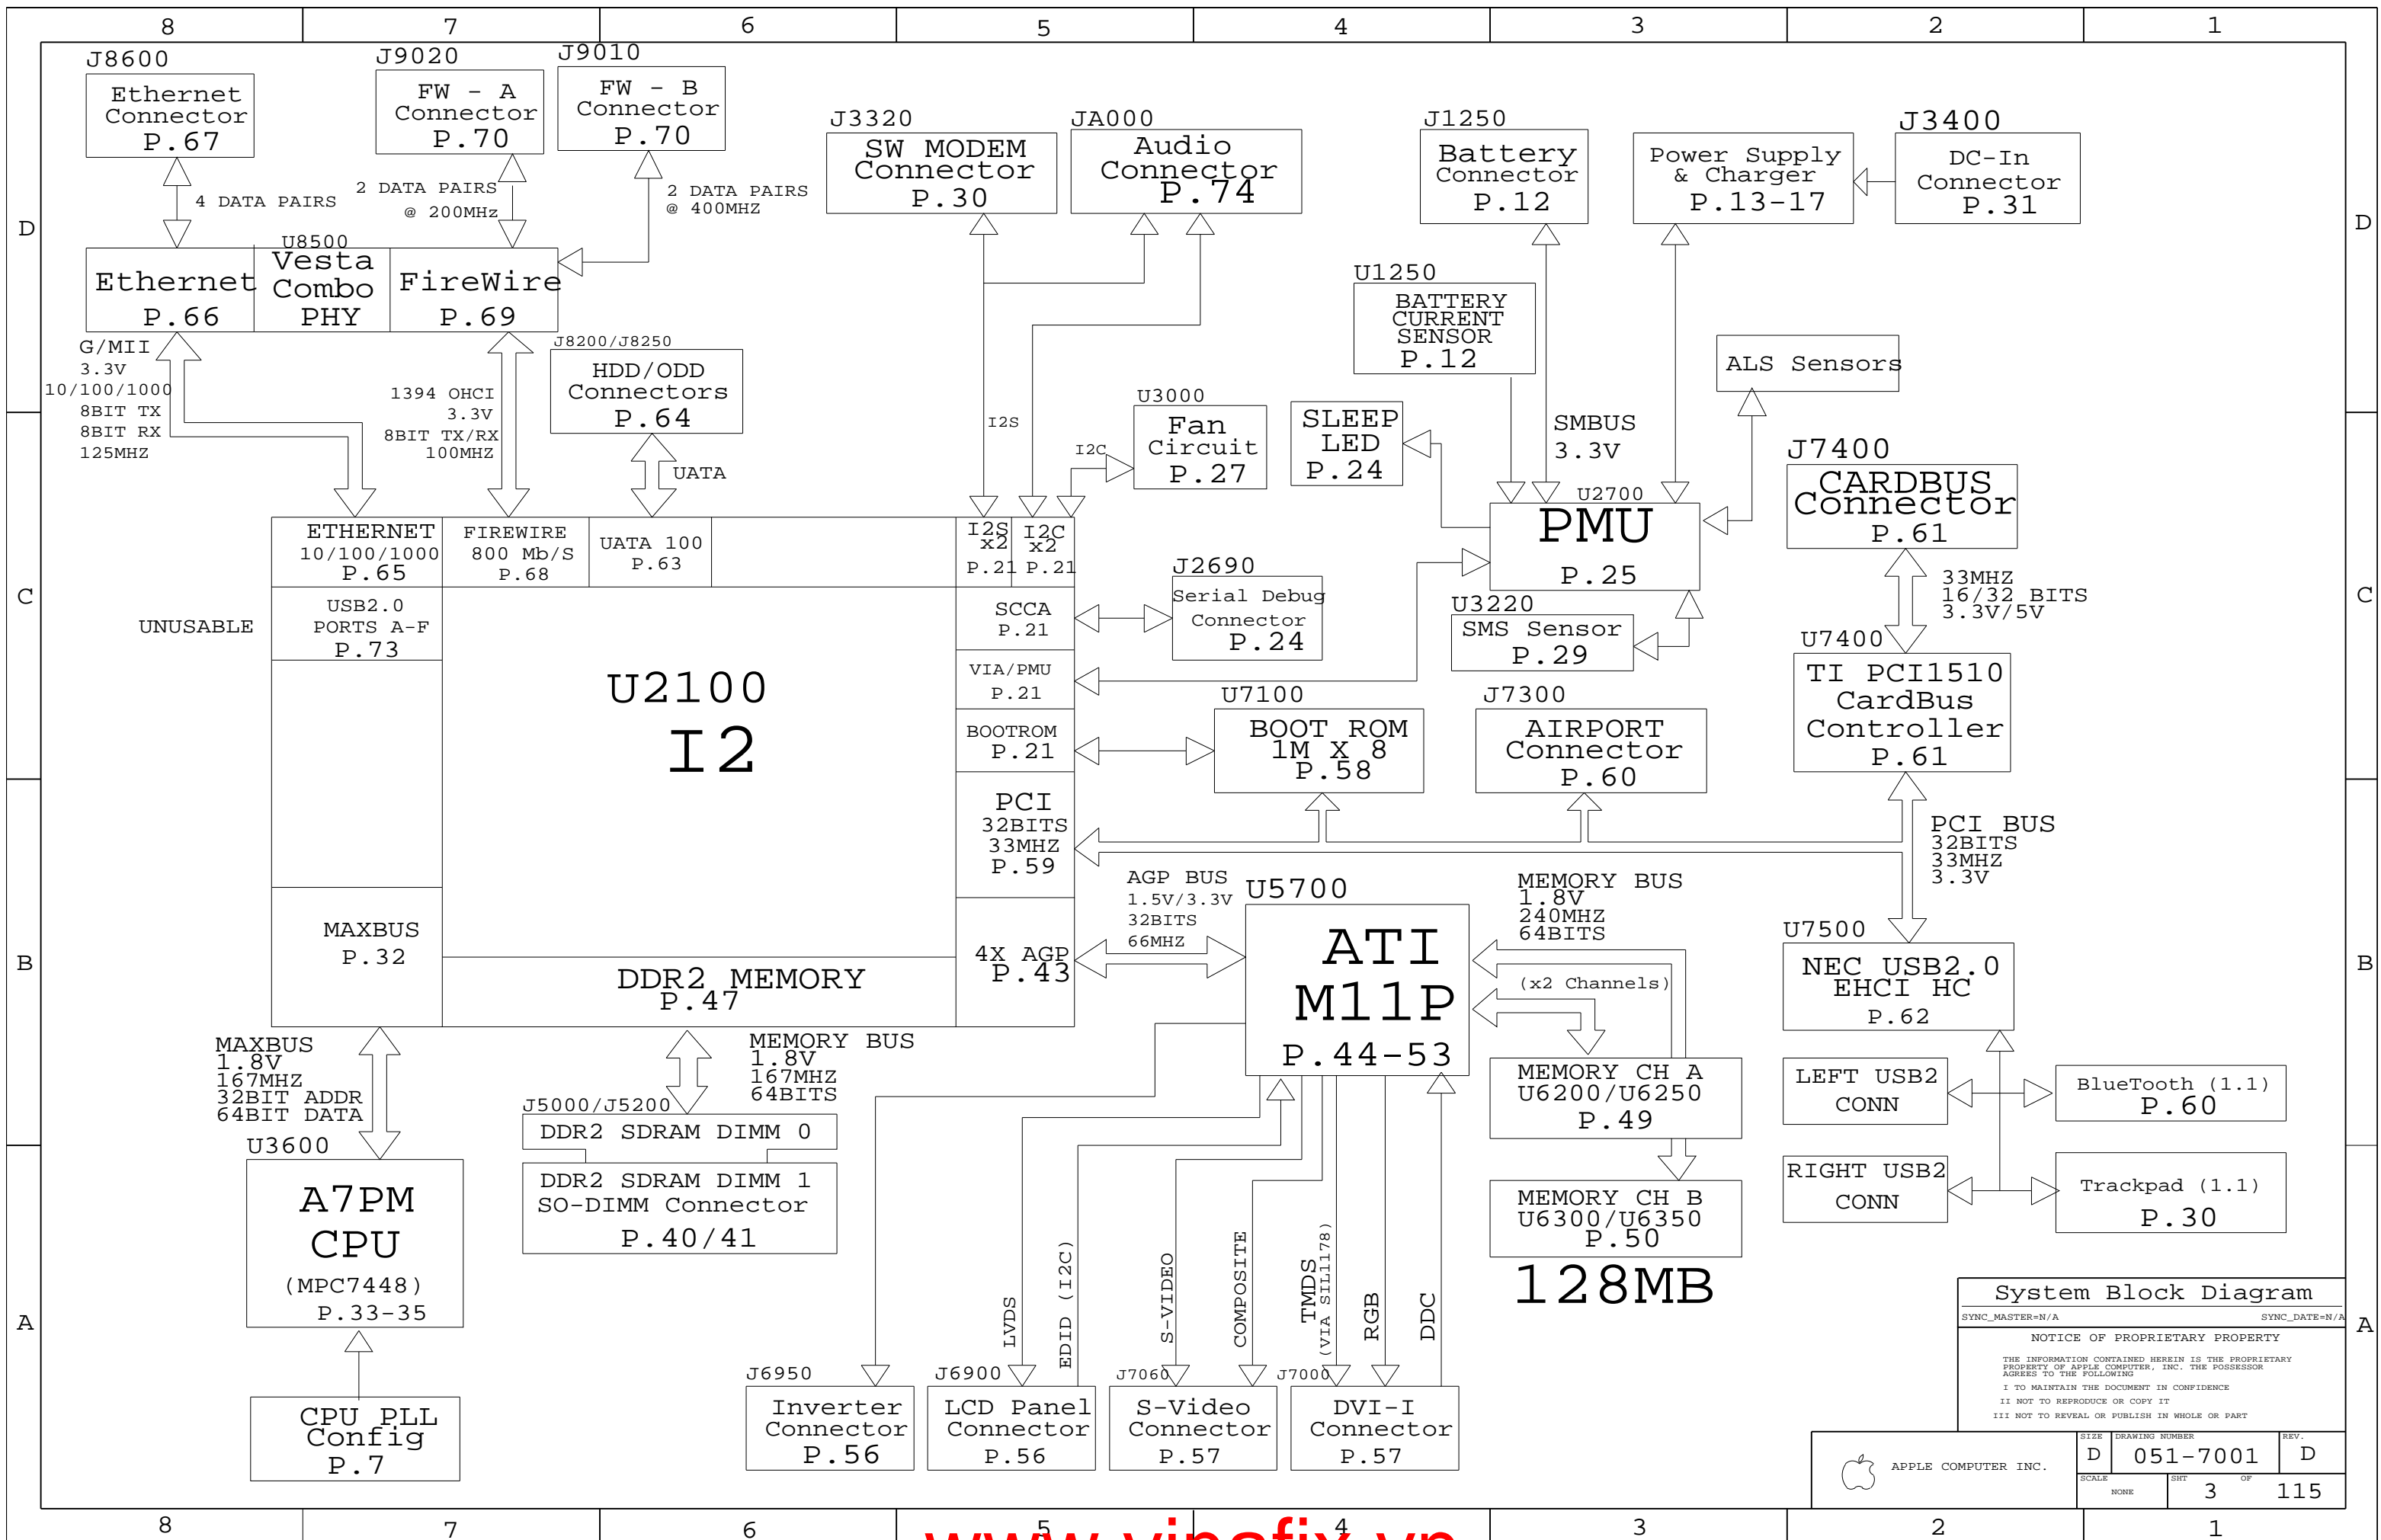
8 7 6 5 4 3 2 1

D

J8600
Ethernet Connector
P.67

J9020
FW - A Connector
P.70

J9010
FW - B Connector
P.70

4 DATA PAIRS

2 DATA PAIRS
@ 200MHz

2 DATA PAIRS
@ 400MHZ

J3320
SW MODEM Connector
P.30

JA000
Audio Connector
P.74

J1250
Battery Connector
P.12

Power Supply & Charger
P.13-17

J3400
DC-In Connector
P.31

U8500
Ethernet
P.66

Vesta Combo PHY

FireWire
P.69

G/MII
3.3V
10/100/1000
8BIT TX
8BIT RX
125MHZ

1394 OHCI
3.3V
8BIT TX/RX
100MHZ

J8200/J8250
HDD/ODD Connectors
P.64

UATA

I2S

I2C

U3000
Fan Circuit
P.27

U1250
BATTERY CURRENT SENSOR
P.12

SLEEP LED
P.24

SMBUS
3.3V

ALS Sensors

J7400
CARDBUS Connector
P.61

U2700
PMU
P.25

C

ETHERNET
10/100/1000
P.65

FIREWIRE
800 Mb/S
P.68

UATA 100
P.63

I2S x2
P.21

I2C x2
P.21

UNUSABLE

USB2.0
PORTS A-F
P.73

U2100
I2

SCCA
P.21

VIA/PMU
P.21

BOOTROM
P.21

PCI
32BITS
33MHZ
P.59

J2690
Serial Debug Connector
P.24

U3220
SMS Sensor
P.29

33MHZ
16/32 BITS
3.3V/5V

U7400
TI PCI1510 CardBus Controller
P.61

U7100
BOOT ROM
1M X 8
P.58

J7300
AIRPORT Connector
P.60

PCI BUS
32BITS
33MHZ
3.3V

B

MAXBUS
P.32

DDR2 MEMORY
P.47

4X AGP
P.43

AGP BUS
1.5V/3.3V
32BITS
66MHZ

U5700
ATI M11P
P.44-53

MEMORY BUS
1.8V
240MHZ
64BITS

(x2 Channels)

U7500
NEC USB2.0 EHCI HC
P.62

MAXBUS
1.8V
167MHZ
32BIT ADDR
64BIT DATA

MEMORY BUS
1.8V
167MHZ
64BITS

MEMORY CH A
U6200/U6250
P.49

LEFT USB2 CONN

BlueTooth (1.1)
P.60

U3600
A7PM CPU
(MPC7448)
P.33-35

J5000/J5200
DDR2 SDRAM DIMM 0

DDR2 SDRAM DIMM 1
SO-DIMM Connector
P.40/41

MEMORY CH B
U6300/U6350
P.50

128MB

RIGHT USB2 CONN

Trackpad (1.1)
P.30

A

LVDS
EDID (I2C)
S-VIDEO
COMPOSITE
TMDS (VIA SIL1178)
RGB
DDC

J6950
Inverter Connector
P.56

J6900
LCD Panel Connector
P.56

J7060
S-Video Connector
P.57

J7000
DVI-I Connector
P.57

CPU PLL Config
P.7

System Block Diagram
SYNC_MASTER=N/A SYNC_DATE=N/A
NOTICE OF PROPRIETARY PROPERTY
THE INFORMATION CONTAINED HEREIN IS THE PROPRIETARY PROPERTY OF APPLE COMPUTER, INC. THE POSSESSOR AGREES TO THE FOLLOWING
I TO MAINTAIN THE DOCUMENT IN CONFIDENCE
II NOT TO REPRODUCE OR COPY IT
III NOT TO REVEAL OR PUBLISH IN WHOLE OR PART
APPLE COMPUTER INC.
SIZE D
DRAWING NUMBER 051-7001
REV. D
SCALE NONE
SHT 3
OF 115

8 7 6 5 4 3 2 1

www.vinafix.vn